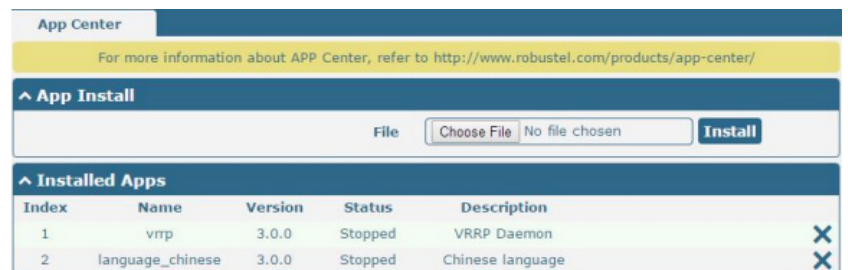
App Center

For more information about APP Center, refer to http://www.robustel.com/products/app-center/

^ App Install

File Choose File No file chosen Install

^ Installed Apps

| Index | Name | Version | Status | Description | |
|---|---|---|---|---|---|
| 1 | vrrp | 3.0.0 | Stopped | VRRP Daemon | X |
| 2 | language_chinese | 3.0.0 | Stopped | Chinese language | X |